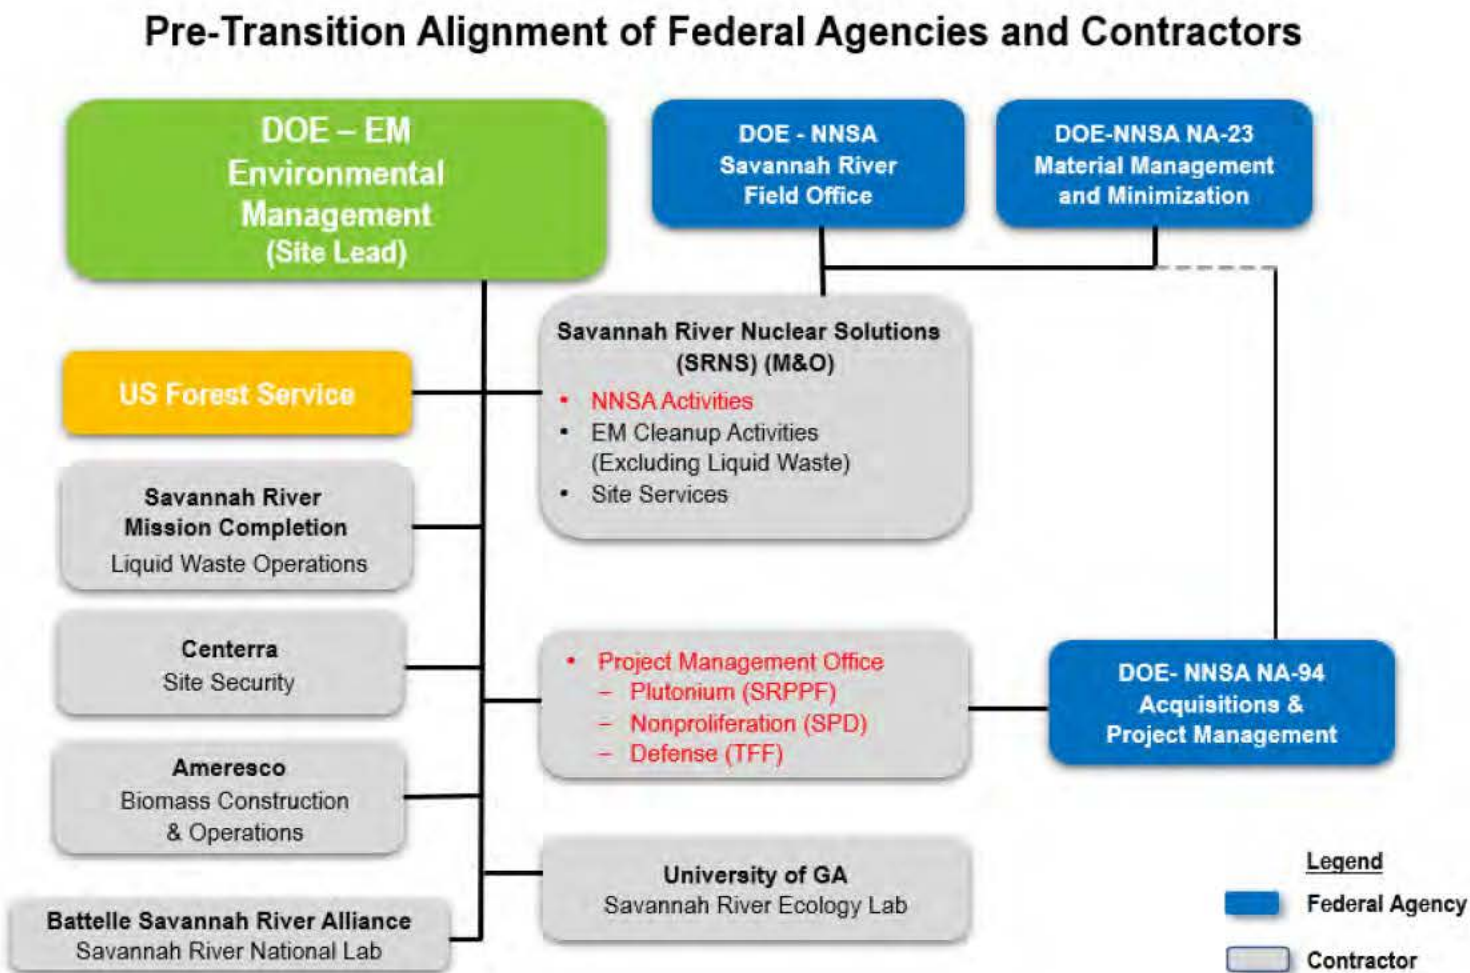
Pre-Transition Alignment of Federal Agencies and Contractors

DOE – EM Environmental Management (Site Lead)

DOE - NNSA Savannah River Field Office

DOE-NNSA NA-23 Material Management and Minimization

US Forest Service

Savannah River Nuclear Solutions (SRNS) (M&O)
• NNSA Activities
• EM Cleanup Activities (Excluding Liquid Waste)
• Site Services

Savannah River Mission Completion
Liquid Waste Operations

Centerra
Site Security

• Project Management Office
– Plutonium (SRPPF)
– Nonproliferation (SPD)
– Defense (TFF)

DOE- NNSA NA-94 Acquisitions & Project Management

Ameresco
Biomass Construction & Operations

University of GA
Savannah River Ecology Lab

Battelle Savannah River Alliance
Savannah River National Lab

Legend
Federal Agency
Contractor